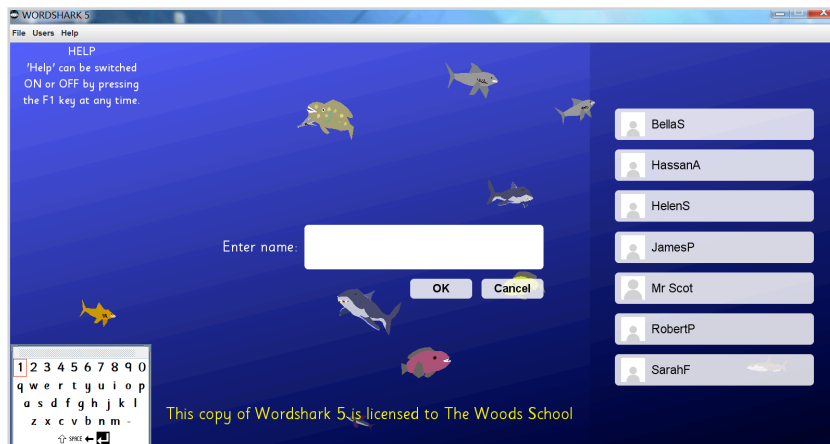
WORDSHARK 5

File Users Help

HELP
'Help' can be switched ON or OFF by pressing the F1 key at any time.

Enter name:

OK

Cancel

BellaS

HassanA

HelenS

JamesP

Mr Scot

RobertP

SarahF

1 2 3 4 5 6 7 8 9 0
q w e r t y u i o p
a s d f g h j k l
z x c v b n m -
SPACE

This copy of Wordshark 5 is licensed to The Woods School